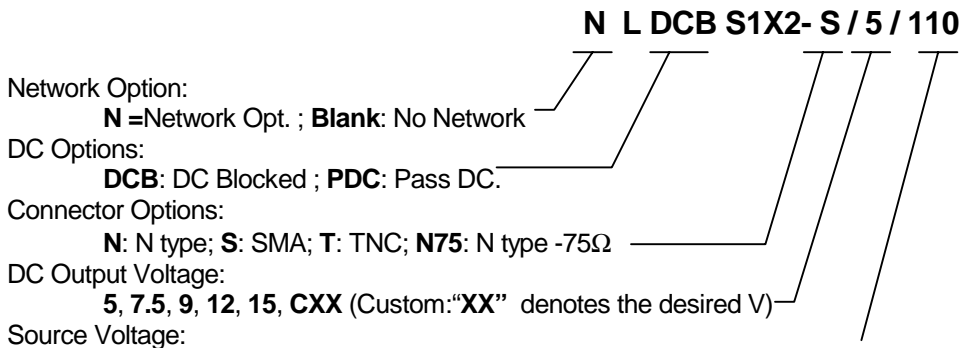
N L DCB S1X2- S / 5 / 110

Network Option:
N =Network Opt. ; Blank: No Network
DC Options:
DCB: DC Blocked ; PDC: Pass DC.
Connector Options:
N: N type; S: SMA; T: TNC; N75: N type -75Ω
DC Output Voltage:
5, 7.5, 9, 12, 15, CXX (Custom:"XX" denotes the desired V)
Source Voltage: